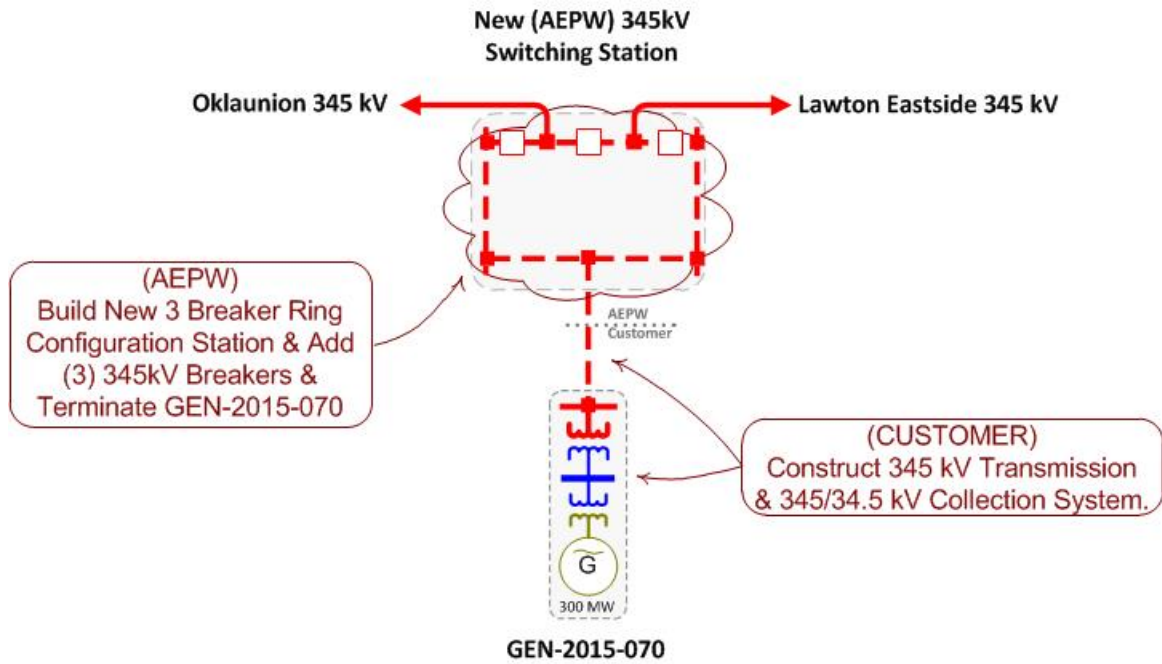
New (AEPW) 345kV
Switching Station

Oklaunion 345 kV

Lawton Eastside 345 kV

(AEPW)
Build New 3 Breaker Ring Configuration Station & Add (3) 345kV Breakers & Terminate GEN-2015-070

AEPW
Customer

(CUSTOMER)
Construct 345 kV Transmission & 345/34.5 kV Collection System.

G

300 MW

GEN-2015-070